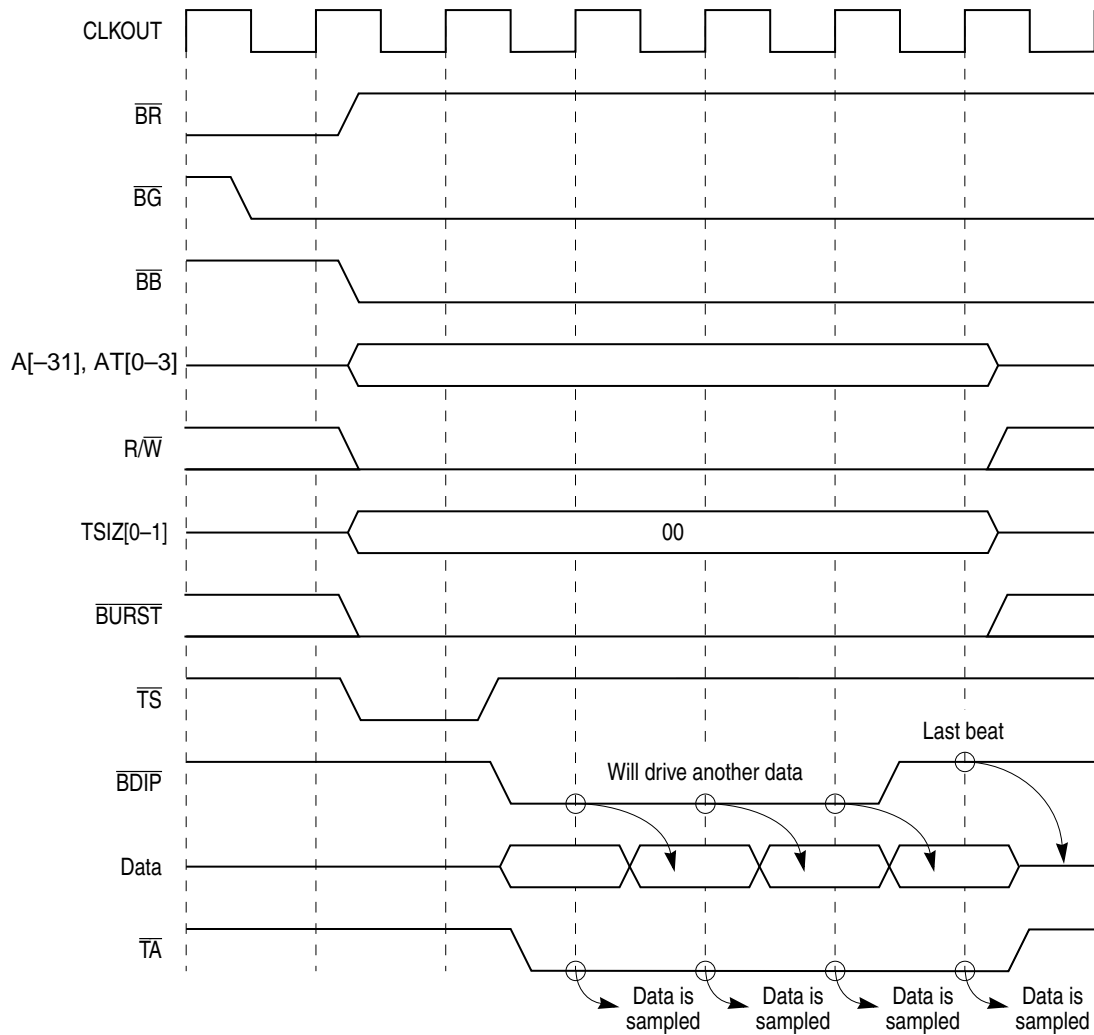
CLKOUT

$\overline{BR}$

$\overline{BG}$

$\overline{BB}$

A[–31], AT[0–3]

R/$\overline{W}$

TSIZ[0–1]

00

$\overline{BURST}$

$\overline{TS}$

Last beat

$\overline{BDIP}$

Will drive another data

Data

$\overline{TA}$

Data is sampled

Data is sampled

Data is sampled

Data is sampled